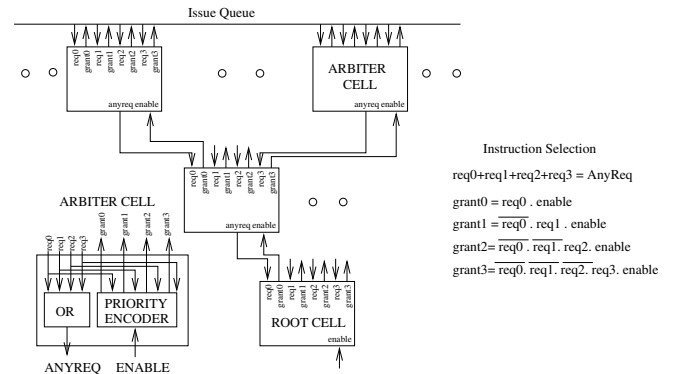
Issue Queue

req0 grant0 req1 grant1 req2 grant2 req3 grant3

anyreq enable

ARBITER CELL

anyreq enable

req0 grant0 req1 grant1 req2 grant2 req3 grant3

anyreq enable

ARBITER CELL

req0 req1 req2 req3 grant0 grant1 grant2 grant3

OR

PRIORITY ENCODER

ANYREQ ENABLE

req0 grant0 req1 grant1 req2 grant2 req3 grant3

ROOT CELL

enable

Instruction Selection

req0+req1+req2+req3 = AnyReq

grant0 = req0 . enable

grant1 = $\overline{\text{req0}}$ . req1 . enable

grant2= $\overline{\text{req0}}$. $\overline{\text{req1}}$. req2. enable

grant3= $\overline{\text{req0}}$. $\overline{\text{req1}}$. $\overline{\text{req2}}$. req3. enable